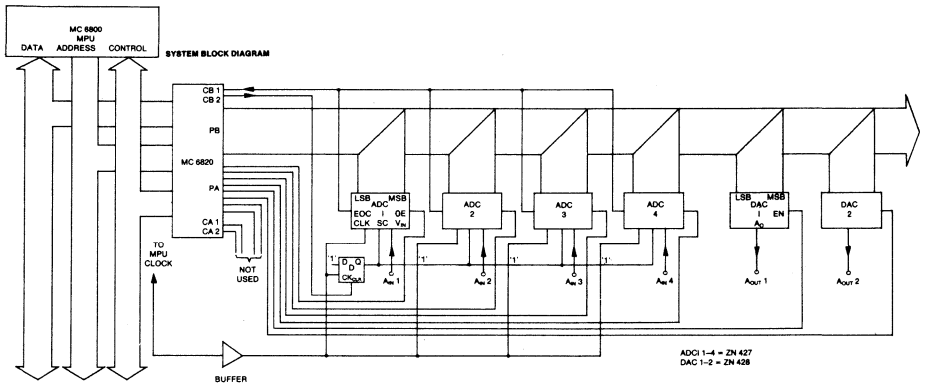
MC 6800
MPU
DATA ADDRESS CONTROL

SYSTEM BLOCK DIAGRAM

CB 1
CB 2
PB
MC 6820
PA
CA 1
CA 2

TO MPU CLOCK

NOT USED

LSB ADC MSB
EOC I OE
CLK SC $V_{IN}$

ADC 2
ADC 3
ADC 4

LSB DAC MSB
I EN
$A_O$

DAC 2

'1'
D Q
$CK_{CLR}$

'1'
'1'
'1'

$A_{IN}$ 1
$A_{IN}$ 2
$A_{IN}$ 3
$A_{IN}$ 4
$A_{OUT}$ 1
$A_{OUT}$ 2

BUFFER

ADCI 1–4 = ZN 427
DAC 1–2 = ZN 428